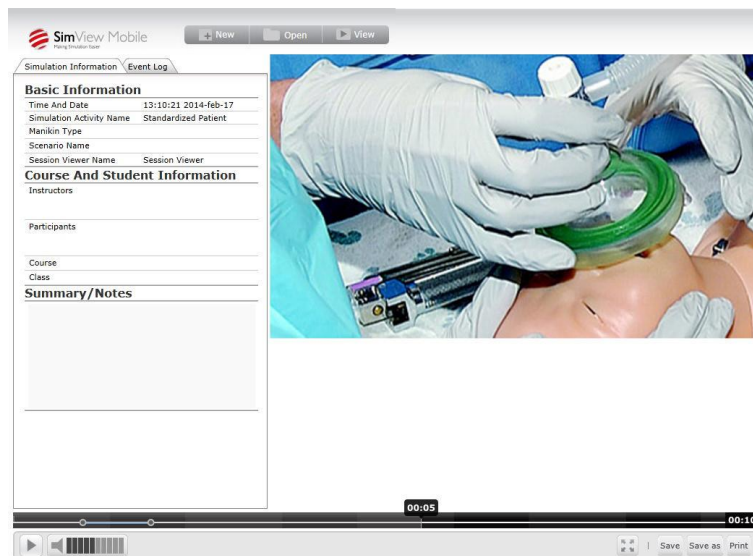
SimView Mobile
Making Simulation Easier

New Open View

Simulation Information Event Log

Basic Information

| Time And Date | 13:10:21 2014-feb-17 |
|---|---|
| Simulation Activity Name | Standardized Patient |
| Manikin Type | |
| Scenario Name | |
| Session Viewer Name | Session Viewer |

Course And Student Information

Instructors

Participants

Course

Class

Summary/Notes

00:05

00:1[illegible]

Save Save as Print